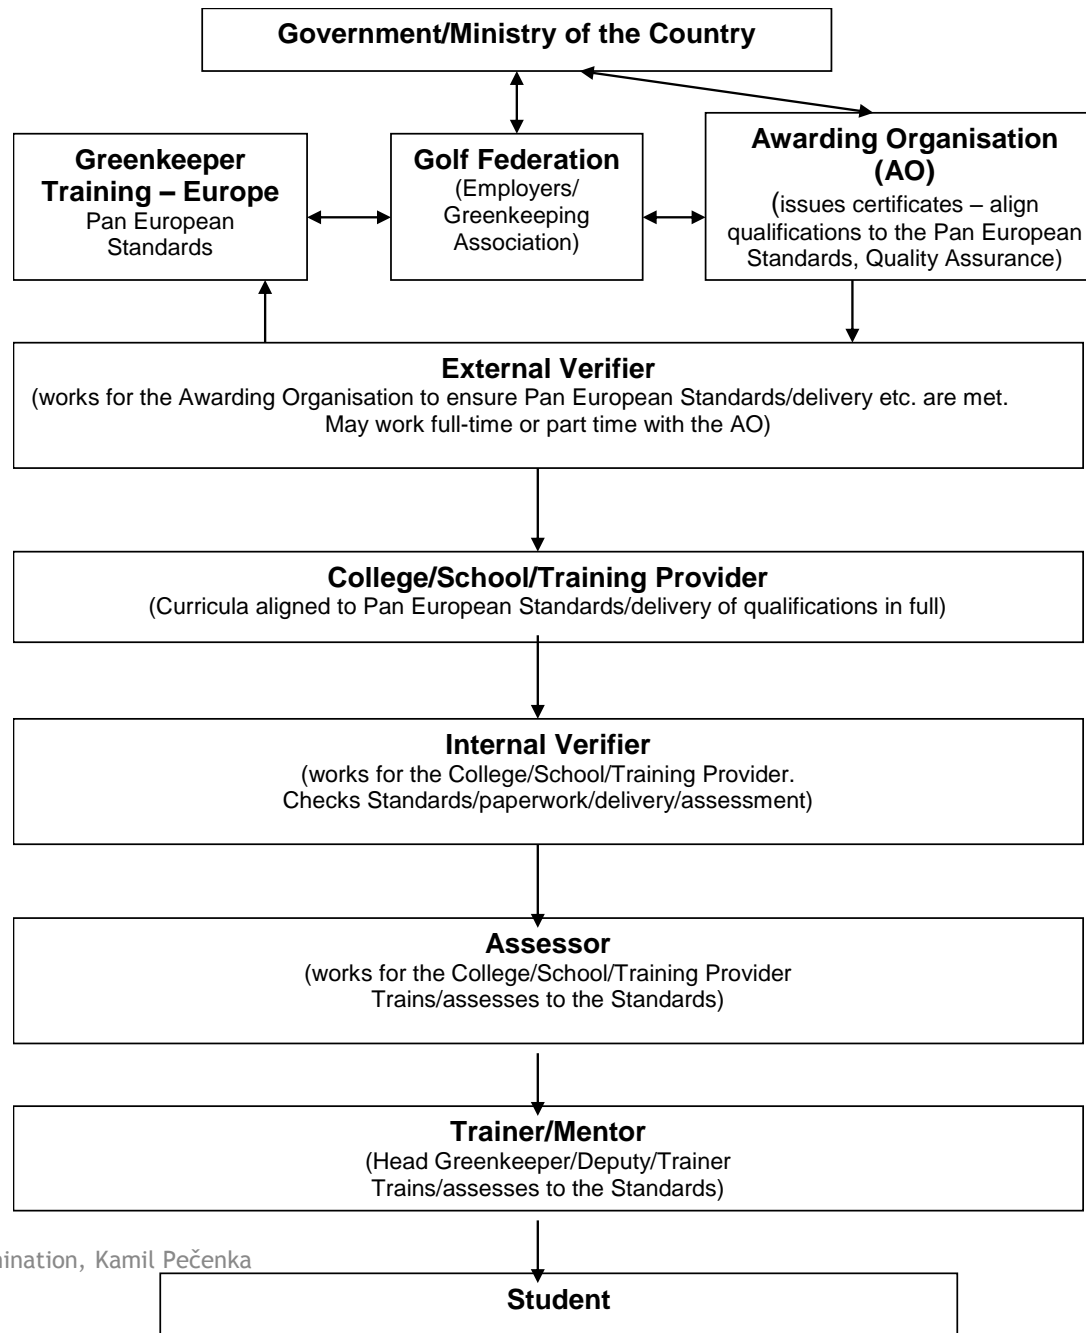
Government/Ministry of the Country

Greenkeeper Training – Europe
Pan European Standards

Golf Federation
(Employers/ Greenkeeping Association)

Awarding Organisation (AO)
(issues certificates – align qualifications to the Pan European Standards, Quality Assurance)

External Verifier
(works for the Awarding Organisation to ensure Pan European Standards/delivery etc. are met. May work full-time or part time with the AO)

College/School/Training Provider
(Curricula aligned to Pan European Standards/delivery of qualifications in full)

Internal Verifier
(works for the College/School/Training Provider. Checks Standards/paperwork/delivery/assessment)

Assessor
(works for the College/School/Training Provider Trains/assesses to the Standards)

Trainer/Mentor
(Head Greenkeeper/Deputy/Trainer Trains/assesses to the Standards)

nination, Kamil Pečenka

Student